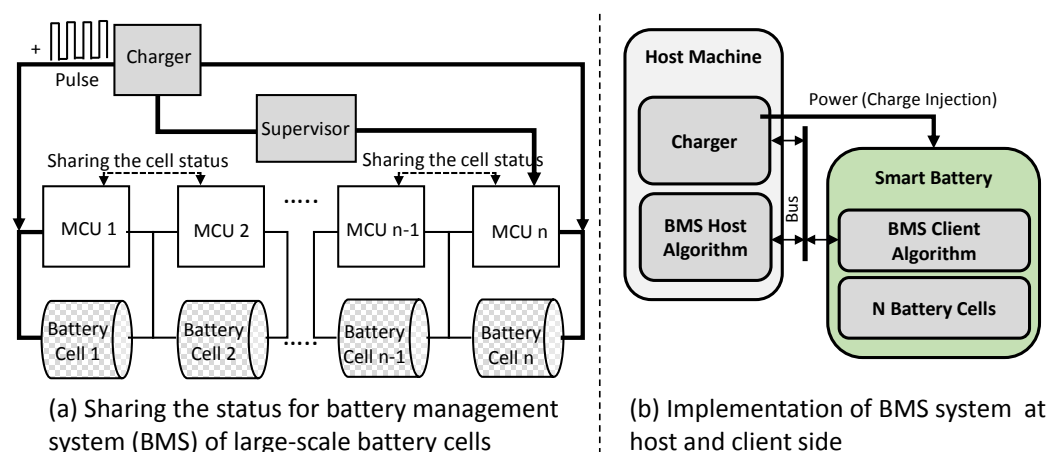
+
Pulse
Charger
Supervisor
Sharing the cell status
Sharing the cell status
MCU 1
MCU 2
.....
MCU n-1
MCU n
Battery Cell 1
Battery Cell 2
.....
Battery Cell n-1
Battery Cell n

(a) Sharing the status for battery management system (BMS) of large-scale battery cells

Host Machine
Charger
BMS Host Algorithm
Power (Charge Injection)
Bus
Smart Battery
BMS Client Algorithm
N Battery Cells

(b) Implementation of BMS system at host and client side